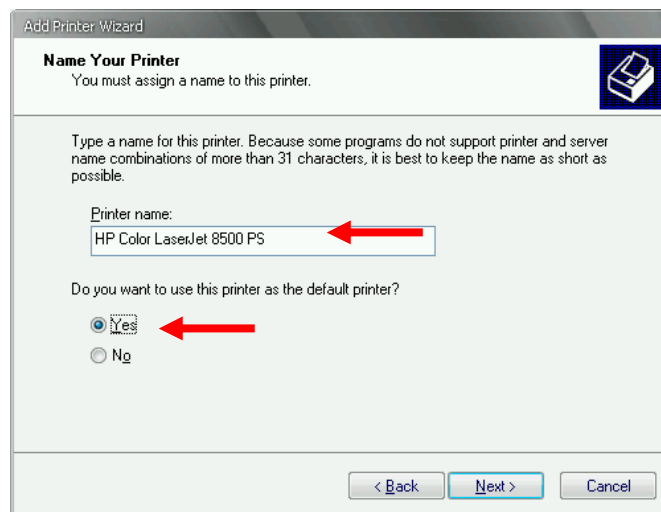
Add Printer Wizard

Name Your Printer
You must assign a name to this printer.

Type a name for this printer. Because some programs do not support printer and server name combinations of more than 31 characters, it is best to keep the name as short as possible.

Printer name:
HP Color LaserJet 8500 PS

Do you want to use this printer as the default printer?

Yes
No

< Back
Next >
Cancel